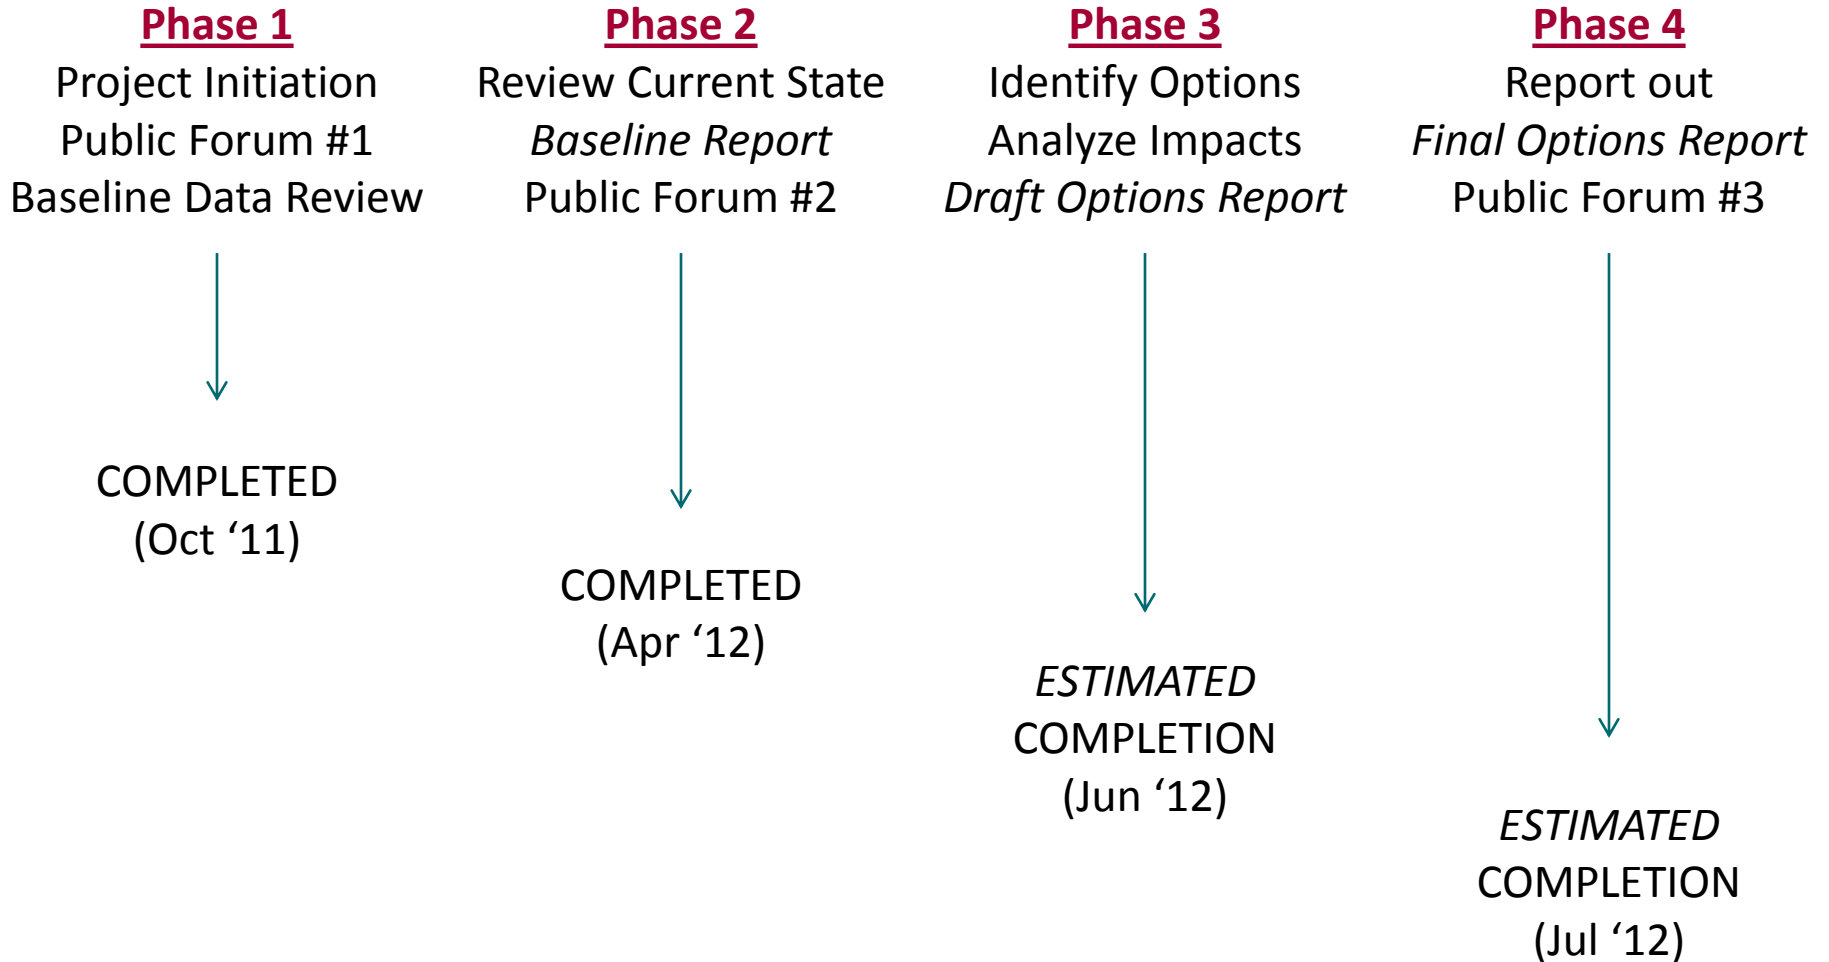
Phase 1
Project Initiation
Public Forum #1
Baseline Data Review

COMPLETED
(Oct ‘11)

Phase 2
Review Current State
*Baseline Report*
Public Forum #2

COMPLETED
(Apr ‘12)

Phase 3
Identify Options
Analyze Impacts
*Draft Options Report*

*ESTIMATED*
COMPLETION
(Jun ‘12)

Phase 4
Report out
*Final Options Report*
Public Forum #3

*ESTIMATED*
COMPLETION
(Jul ‘12)